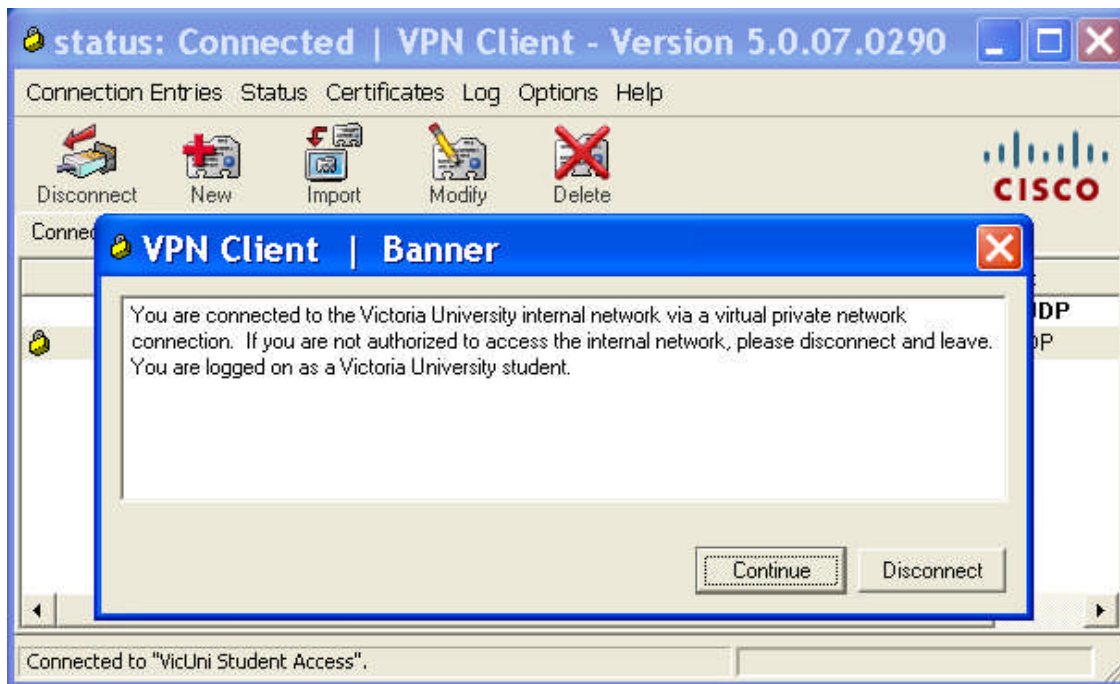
status: Connected | VPN Client - Version 5.0.07.0290

Connection Entries Status Certificates Log Options Help

Disconnect New Import Modify Delete

CISCO

Conne

IDP

DP

VPN Client | Banner

You are connected to the Victoria University internal network via a virtual private network connection. If you are not authorized to access the internal network, please disconnect and leave. You are logged on as a Victoria University student.

Continue Disconnect

Connected to "VicUni Student Access".